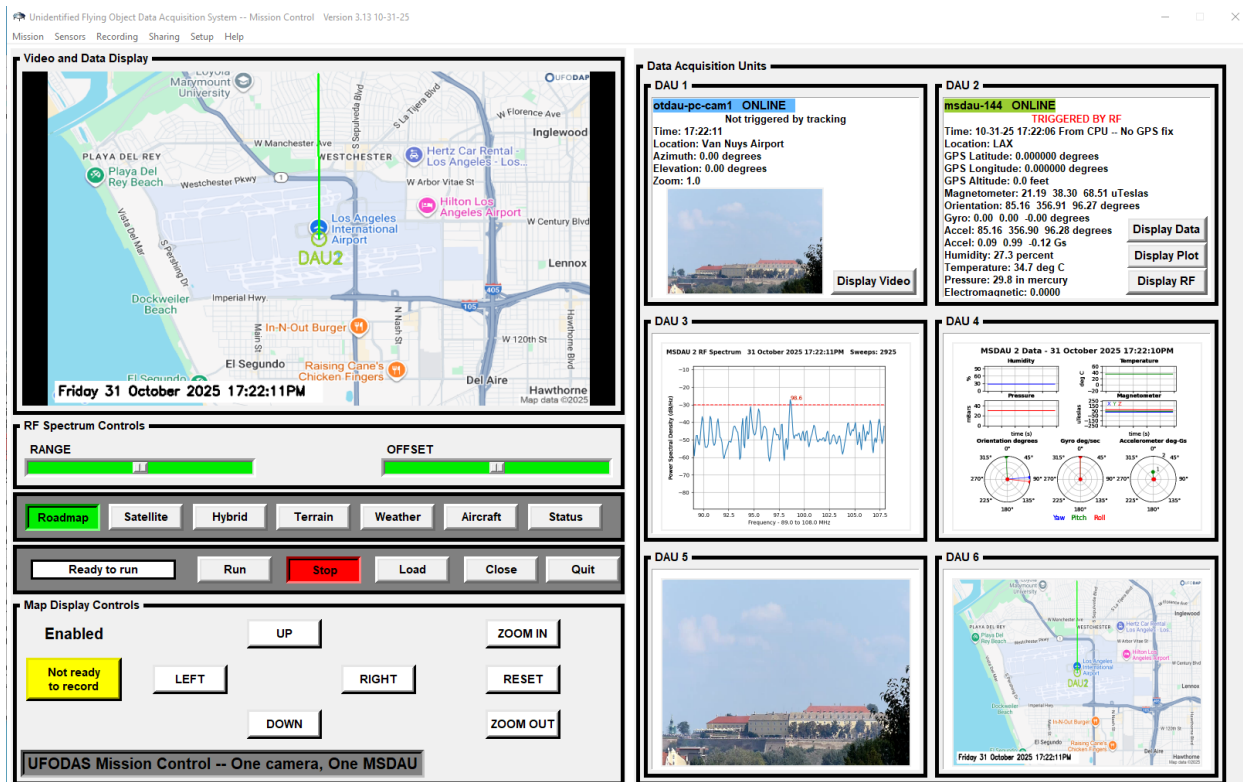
Unidentified Flying Object Data Acquisition System -- Mission Control Version 3.13 10-31-25

Mission Sensors Recording Sharing Setup Help

Video and Data Display

Loyola Marymount University
UFODAP
S Sepulveda Blvd
S La Tijera Blvd
W Florence Ave
Inglewood
W Manchester Ave
WESTCHESTER
Hertz Car Rental - Los Angeles - Los...
PLAYA DEL REY
Playa Del Rey Beach
Westchester Pkwy
W Arbor Vitae St
Hilton Los Angeles Airport
W Century Blvd
Vista Del Mar
Los Angeles International Airport
DAU2
Lennox
Imperial Hwy
405
105
Dockweiler Beach
In-N-Out Burger
W 120th St
El Segundo
Raising Cane's Chicken Fingers
Del Aire
Hawthorne
Friday 31 October 2025 17:22:11PM
Map data ©2025

RF Spectrum Controls
RANGE
OFFSET

Roadmap Satellite Hybrid Terrain Weather Aircraft Status

Ready to run Run Stop Load Close Quit

Map Display Controls
Enabled
UP
ZOOM IN
Not ready to record
LEFT
RIGHT
RESET
DOWN
ZOOM OUT
UFODAS Mission Control -- One camera, One MSDAU

Data Acquisition Units

DAU 1
otdau-pc-cam1 ONLINE
Not triggered by tracking
Time: 17:22:11
Location: Van Nuys Airport
Azimuth: 0.00 degrees
Elevation: 0.00 degrees
Zoom: 1.0
Display Video

DAU 2
msdau-144 ONLINE
TRIGGERED BY RF
Time: 10-31-25 17:22:06 From CPU -- No GPS fix
Location: LAX
GPS Latitude: 0.000000 degrees
GPS Longitude: 0.000000 degrees
GPS Altitude: 0.0 feet
Magnetometer: 21.19 38.30 68.51 uTeslas
Orientation: 85.16 356.91 96.27 degrees
Gyro: 0.00 0.00 -0.00 degrees
Accel: 85.16 356.90 96.28 degrees
Accel: 0.09 0.99 -0.12 Gs
Humidity: 27.3 percent
Temperature: 34.7 deg C
Pressure: 29.8 in mercury
Electromagnetic: 0.0000
Display Data
Display Plot
Display RF

DAU 3
MSDAU 2 RF Spectrum 31 October 2025 17:22:11PM Sweeps: 2925
Power Spectral Density (dB/Hz)
-10 -20 -30 -40 -50 -60 -70 -80
98.6
90.0 92.5 95.0 97.5 100.0 102.5 105.0 107.5
Frequency - 89.0 to 108.0 MHz

DAU 4
MSDAU 2 Data - 31 October 2025 17:22:10PM
Humidity
Temperature
Pressure
Magnetometer
time (s)
Orientation degrees
Gyro deg/sec
Accelerometer deg-Gs
0° 45° 90° 135° 180° 225° 270° 315°
Yaw Pitch Roll

DAU 5

DAU 6
Friday 31 October 2025 17:22:11PM